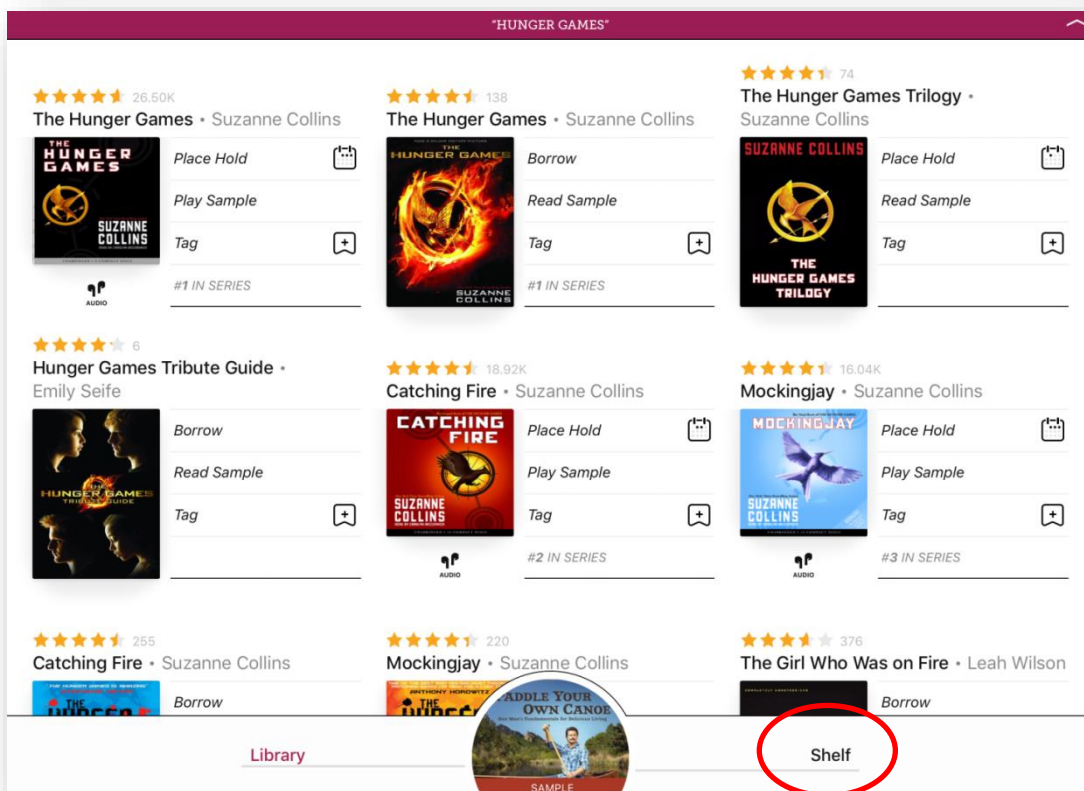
"HUNGER GAMES"

26.50K
The Hunger Games • Suzanne Collins
THE HUNGER GAMES SUZANNE COLLINS
AUDIO
Place Hold
Play Sample
Tag
#1 IN SERIES

138
The Hunger Games • Suzanne Collins
THE HUNGER GAMES SUZANNE COLLINS
Borrow
Read Sample
Tag
#1 IN SERIES

74
The Hunger Games Trilogy • Suzanne Collins
SUZANNE COLLINS THE HUNGER GAMES TRILOGY
Place Hold
Read Sample
Tag

6
Hunger Games Tribute Guide • Emily Seife
THE HUNGER GAMES TRIBUTE GUIDE
Borrow
Read Sample
Tag

18.92K
Catching Fire • Suzanne Collins
CATCHING FIRE SUZANNE COLLINS
AUDIO
Place Hold
Play Sample
Tag
#2 IN SERIES

16.04K
Mockingjay • Suzanne Collins
MOCKINGJAY SUZANNE COLLINS
AUDIO
Place Hold
Play Sample
Tag
#3 IN SERIES

255
Catching Fire • Suzanne Collins
THE HUNGER
Borrow

220
Mockingjay • Suzanne Collins
ANTHONY HOROWITZ

376
The Girl Who Was on Fire • Leah Wilson
Borrow

Library
PADDLE YOUR OWN CANOE
SAMPLE
Shelf